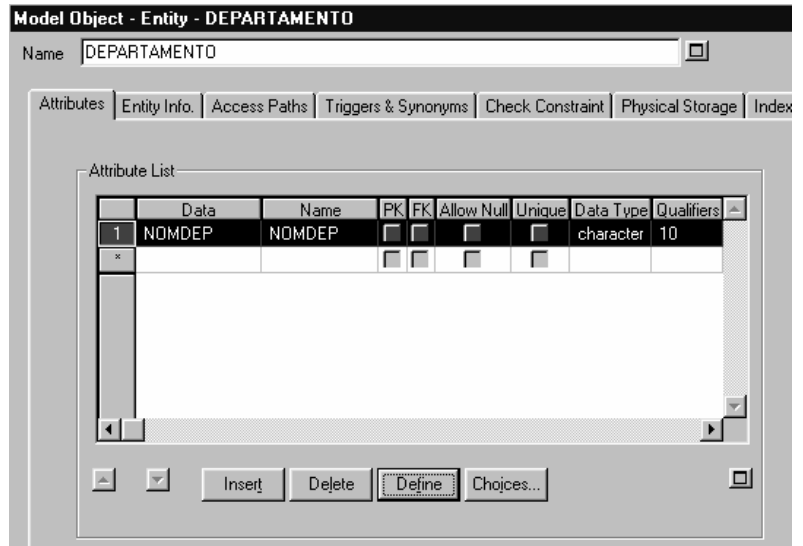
Model Object - Entity - DEPARTAMENTO

Name DEPARTAMENTO

Attributes | Entity Info. | Access Paths | Triggers & Synonyms | Check Constraint | Physical Storage | Index

Attribute List

| | Data | Name | PK | FK | Allow Null | Unique | Data Type | Qualifiers |
|---|---|---|---|---|---|---|---|---|
| 1 | NOMDEP | NOMDEP | | | | | character | 10 |
| * | | | | | | | | |

Insert Delete Define Choices...